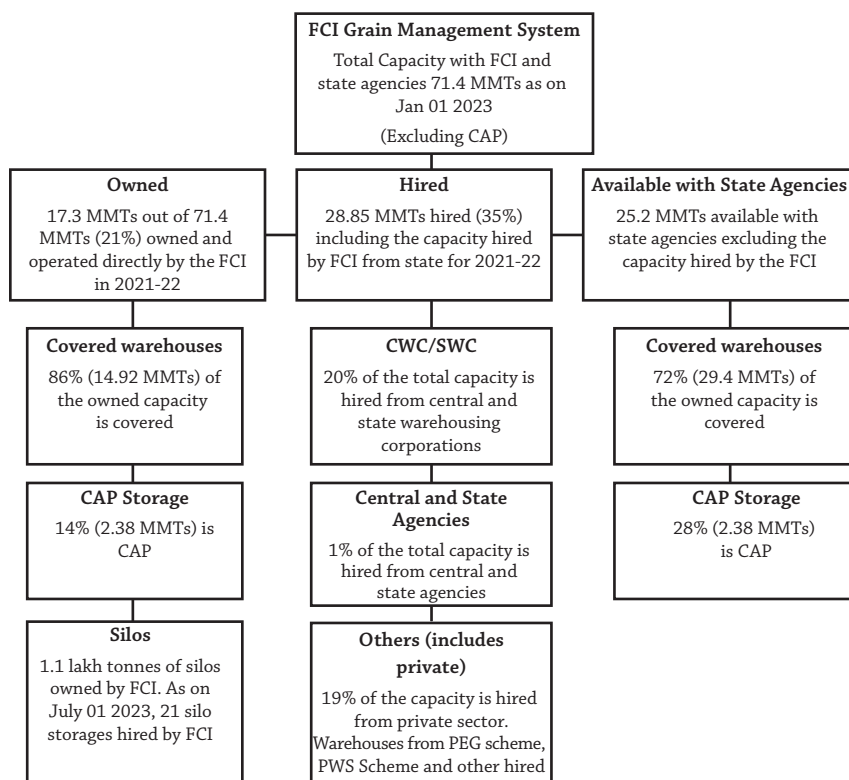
**FCI Grain Management System**
Total Capacity with FCI and state agencies 71.4 MMTs as on Jan 01 2023
(Excluding CAP)

**Owned**
17.3 MMTs out of 71.4 MMTs (21%) owned and operated directly by the FCI in 2021-22

**Covered warehouses**
86% (14.92 MMTs) of the owned capacity is covered

**CAP Storage**
14% (2.38 MMTs) is CAP

**Silos**
1.1 lakh tonnes of silos owned by FCI. As on July 01 2023, 21 silo storages hired by FCI

**Hired**
28.85 MMTs hired (35%) including the capacity hired by FCI from state for 2021-22

**CWC/SWC**
20% of the total capacity is hired from central and state warehousing corporations

**Central and State Agencies**
1% of the total capacity is hired from central and state agencies

**Others (includes private)**
19% of the capacity is hired from private sector. Warehouses from PEG scheme, PWS Scheme and other hired

**Available with State Agencies**
25.2 MMTs available with state agencies excluding the capacity hired by the FCI

**Covered warehouses**
72% (29.4 MMTs) of the owned capacity is covered

**CAP Storage**
28% (2.38 MMTs) is CAP